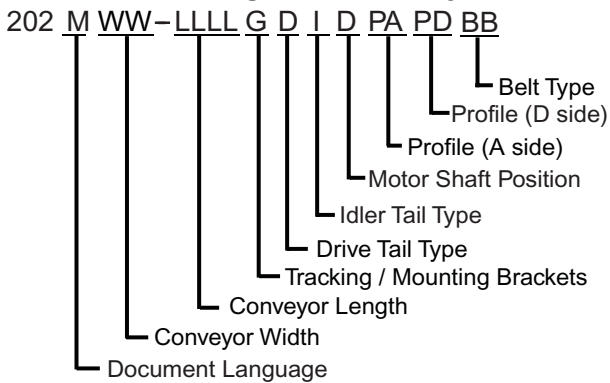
202 M WW – LLLL G D I D PA PD BB

Belt Type
Profile (D side)
Profile (A side)
Motor Shaft Position
Idler Tail Type
Drive Tail Type
Tracking / Mounting Brackets
Conveyor Length
Conveyor Width
Document Language